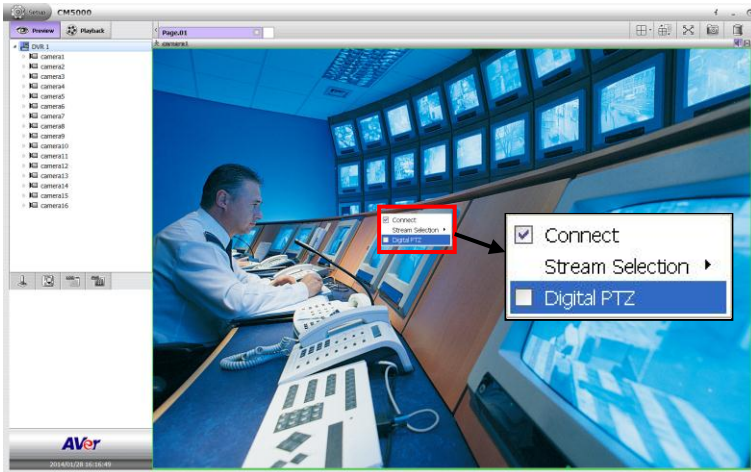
Setup CM5000

Preview Playback

Page.01

camera1

DVR 1
camera1
camera2
camera3
camera4
camera5
camera6
camera7
camera8
camera9
camera10
camera11
camera12
camera13
camera14
camera15
camera16

Connect
Stream Selection
Digital PTZ

Connect
Stream Selection
Digital PTZ

AVer
2014/01/28 16:16:49